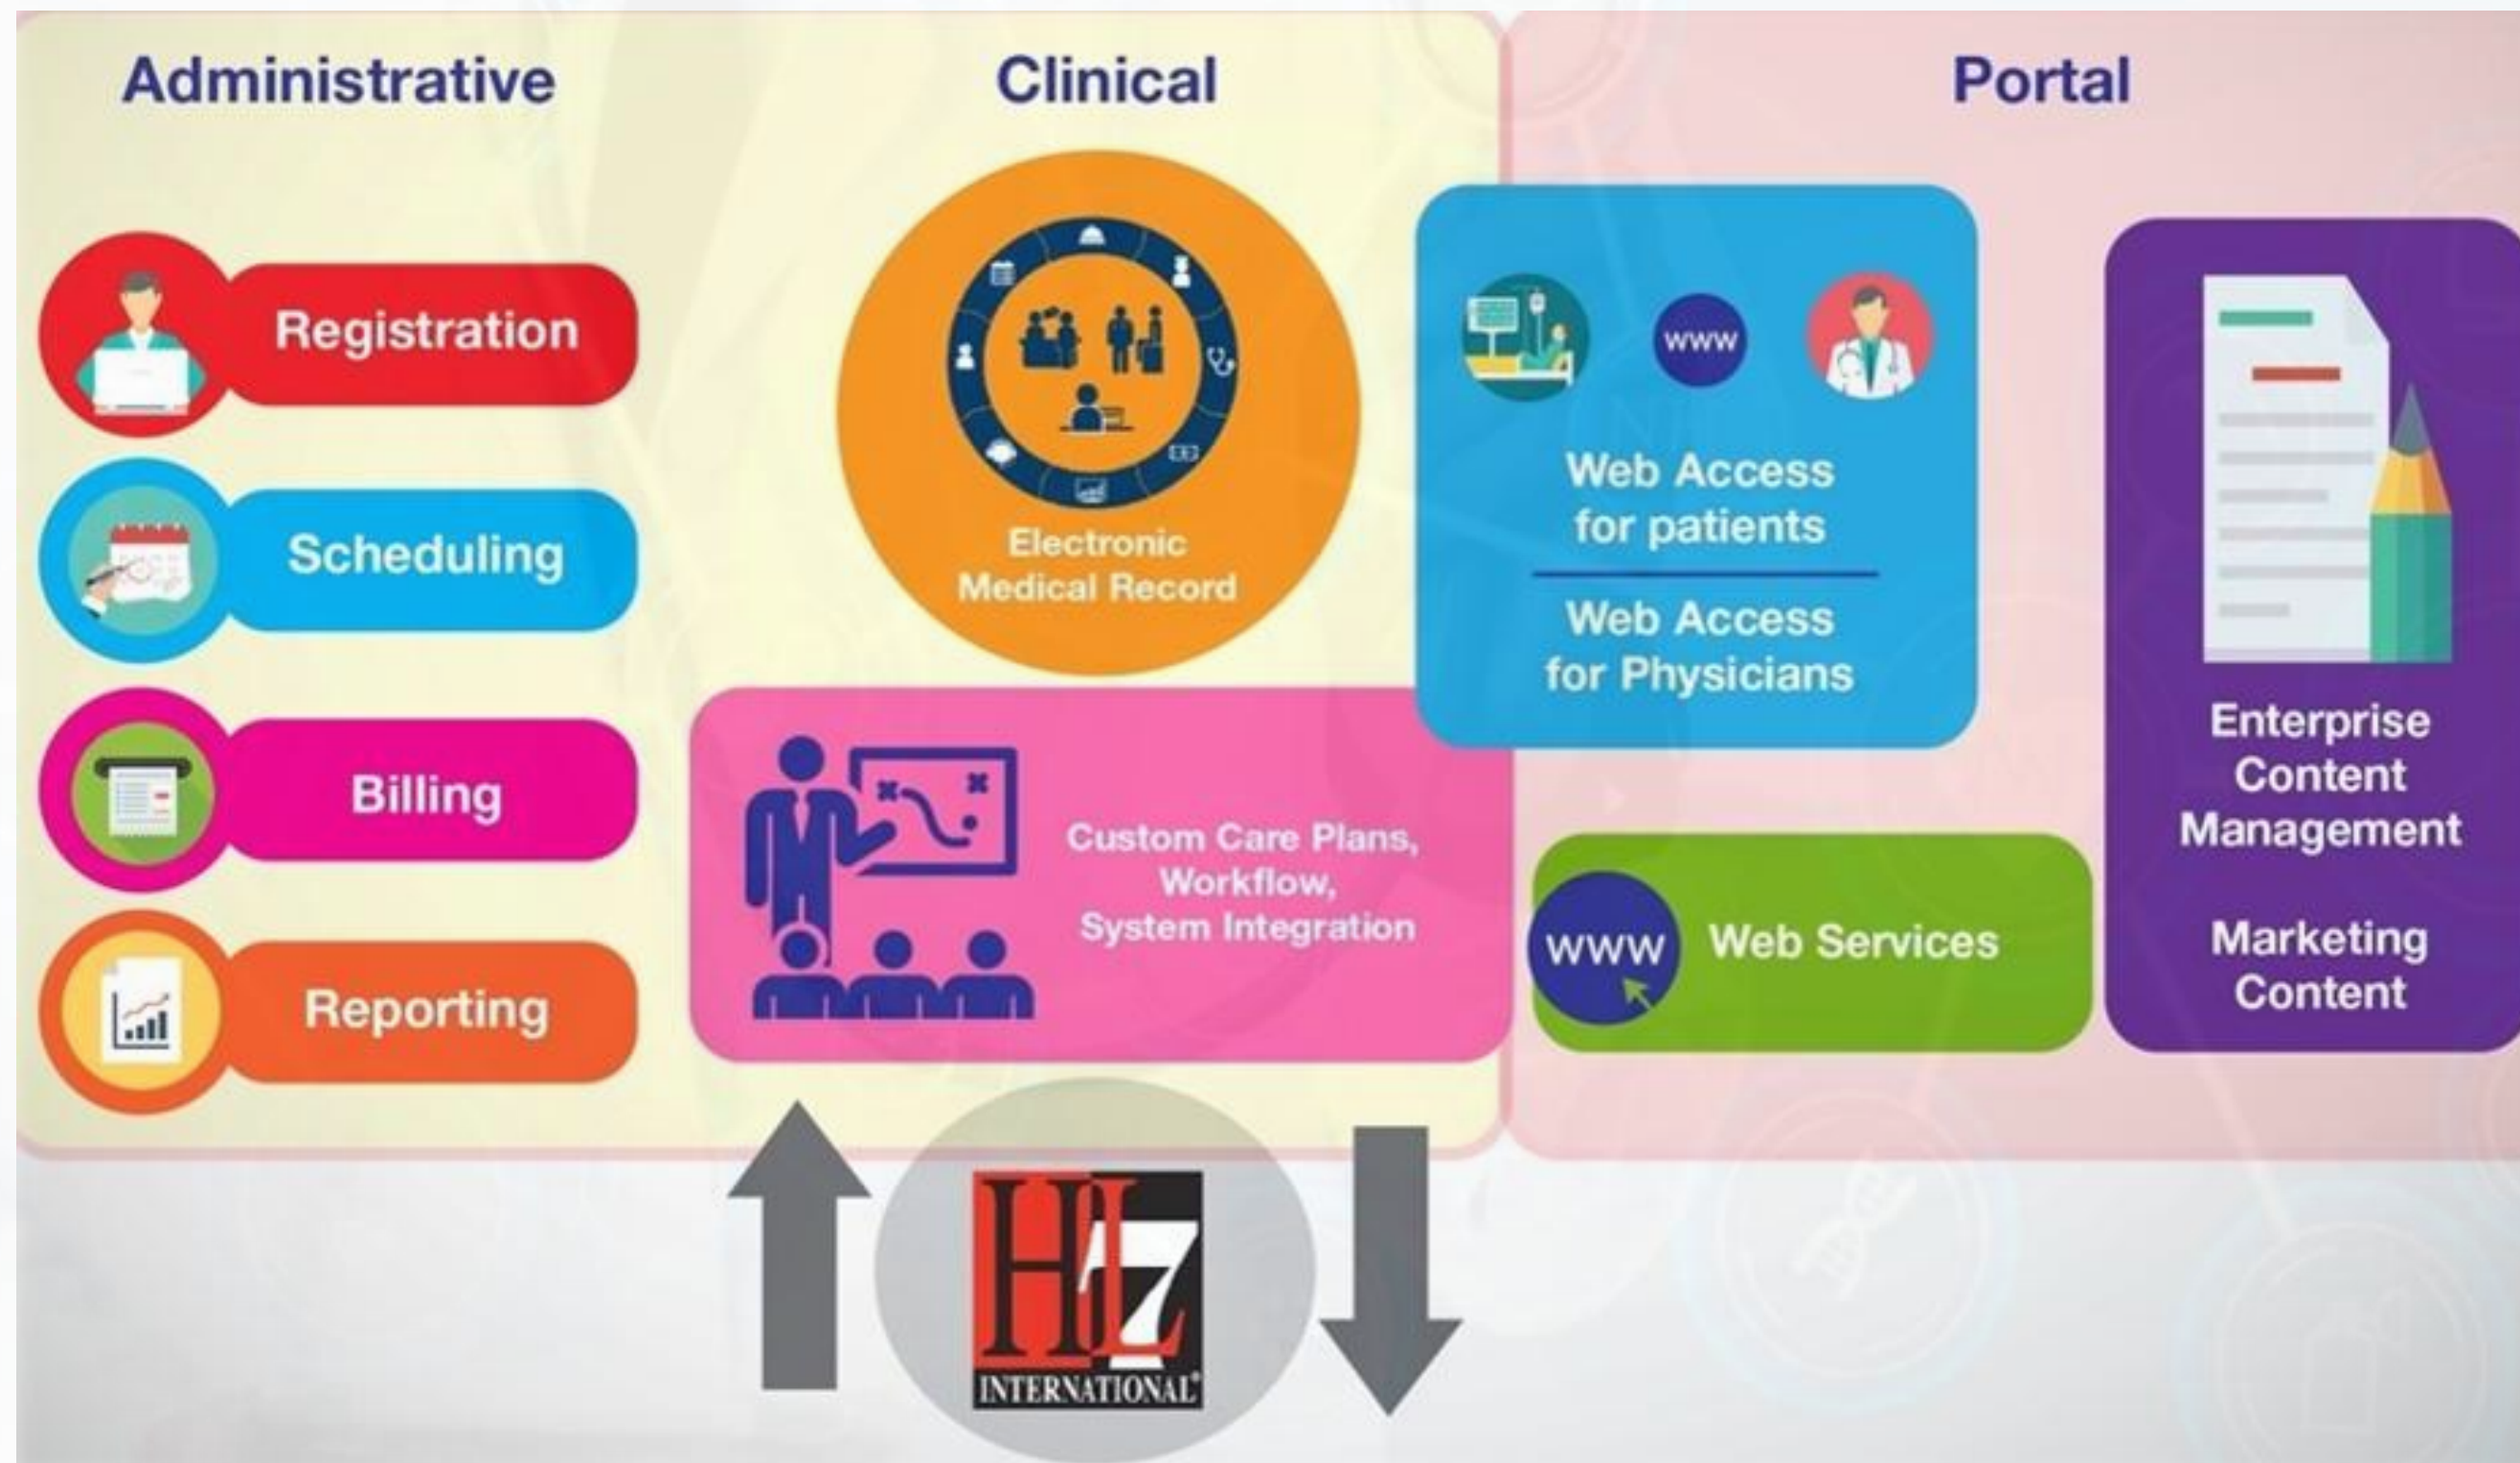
Administrative

Clinical

Portal

Registration

Scheduling

Billing

Reporting

Electronic Medical Record

Custom Care Plans, Workflow, System Integration

www

Web Access for patients

Web Access for Physicians

www

Web Services

Enterprise Content Management

Marketing Content

HL7 INTERNATIONAL®